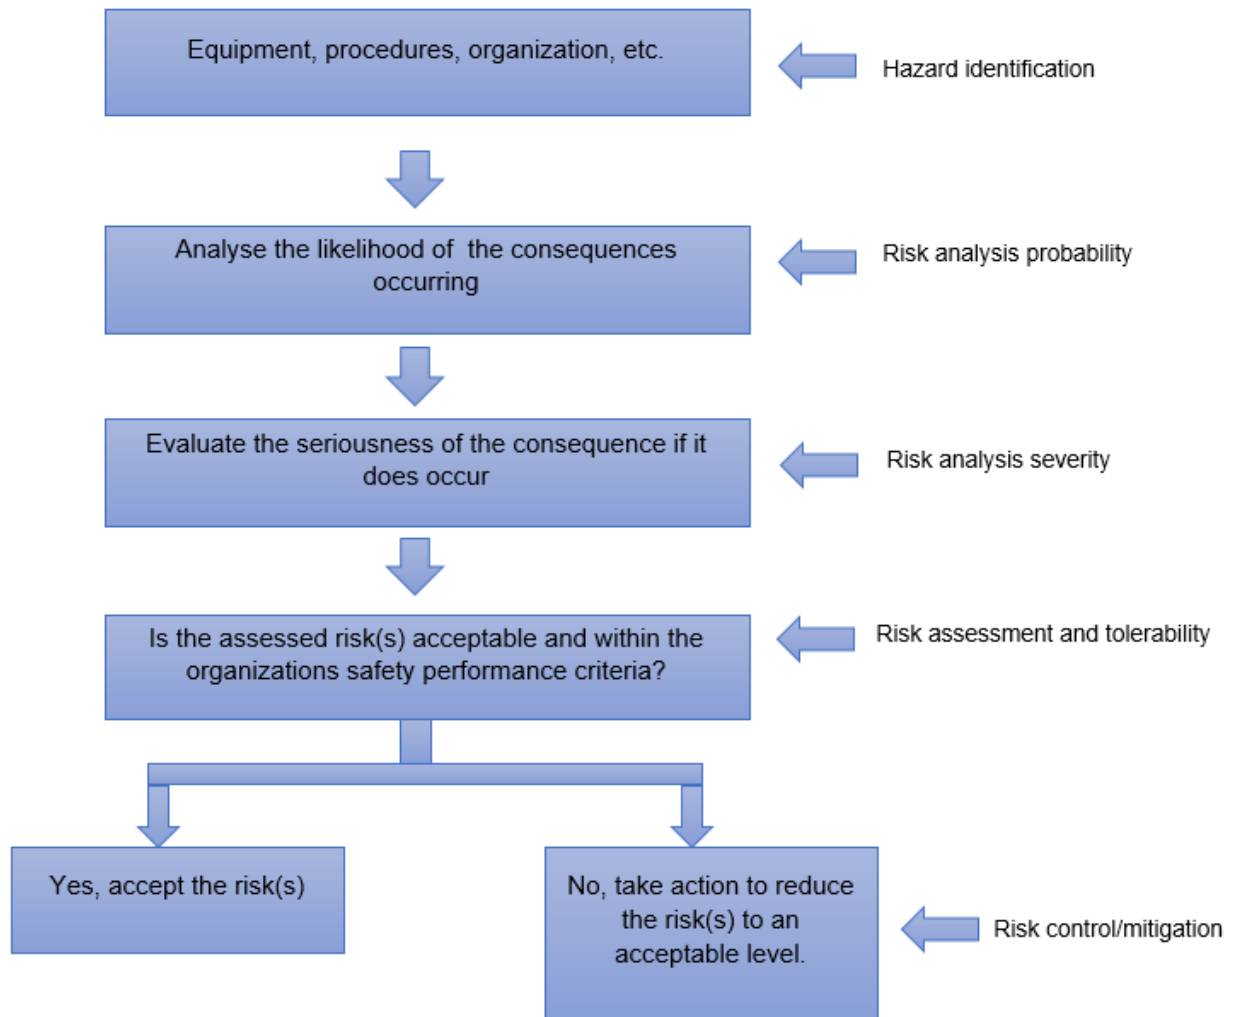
Equipment, procedures, organization, etc.

Hazard identification

Analyse the likelihood of the consequences occurring

Risk analysis probability

Evaluate the seriousness of the consequence if it does occur

Risk analysis severity

Is the assessed risk(s) acceptable and within the organizations safety performance criteria?

Risk assessment and tolerability

Yes, accept the risk(s)

No, take action to reduce the risk(s) to an acceptable level.

Risk control/mitigation